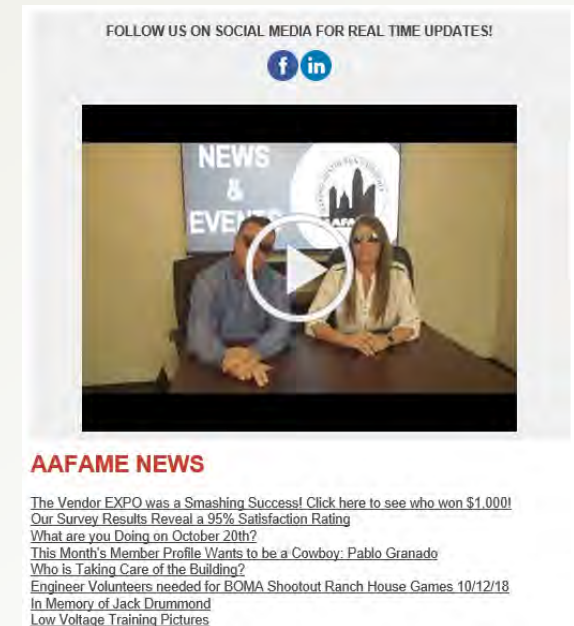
FOLLOW US ON SOCIAL MEDIA FOR REAL TIME UPDATES!

f in

NEWS & EVENTS

AAFAME

AAFAME NEWS

The Vendor EXPO was a Smashing Success! Click here to see who won $1,000!
Our Survey Results Reveal a 95% Satisfaction Rating
What are you Doing on October 20th?
This Month's Member Profile Wants to be a Cowboy: Pablo Granado
Who is Taking Care of the Building?
Engineer Volunteers needed for BOMA Shootout Ranch House Games 10/12/18
In Memory of Jack Drummond
Low Voltage Training Pictures